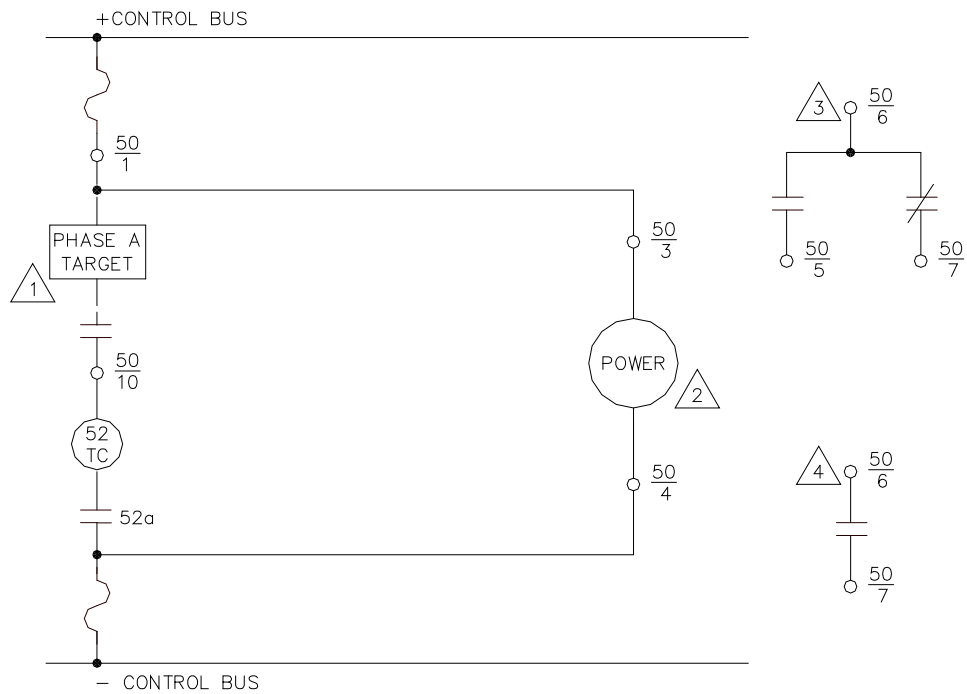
+CONTROL BUS

$\frac{50}{1}$

PHASE A TARGET

1

$\frac{50}{10}$

52 TC

52a

$\frac{50}{3}$

POWER

2

$\frac{50}{4}$

3 $\frac{50}{6}$

$\frac{50}{5}$

$\frac{50}{7}$

4 $\frac{50}{6}$

$\frac{50}{7}$

– CONTROL BUS